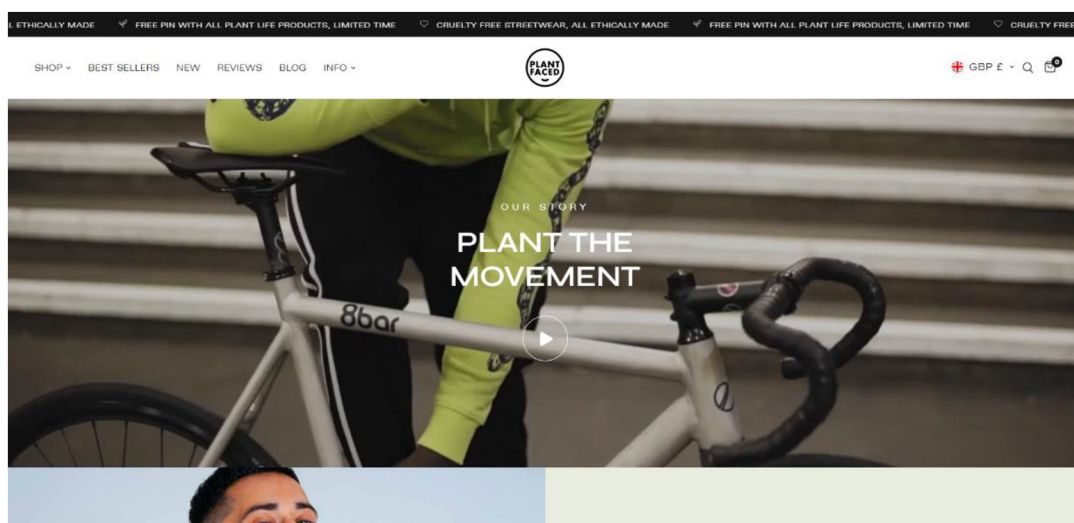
L ETHICALLY MADE FREE PIN WITH ALL PLANT LIFE PRODUCTS, LIMITED TIME CRUELTY FREE STREETWEAR, ALL ETHICALLY MADE FREE PIN WITH ALL PLANT LIFE PRODUCTS, LIMITED TIME CRUELTY FREE

SHOP BEST SELLERS NEW REVIEWS BLOG INFO

PLANT FACED

GBP £

0

OUR STORY

PLANT THE MOVEMENT

8bar